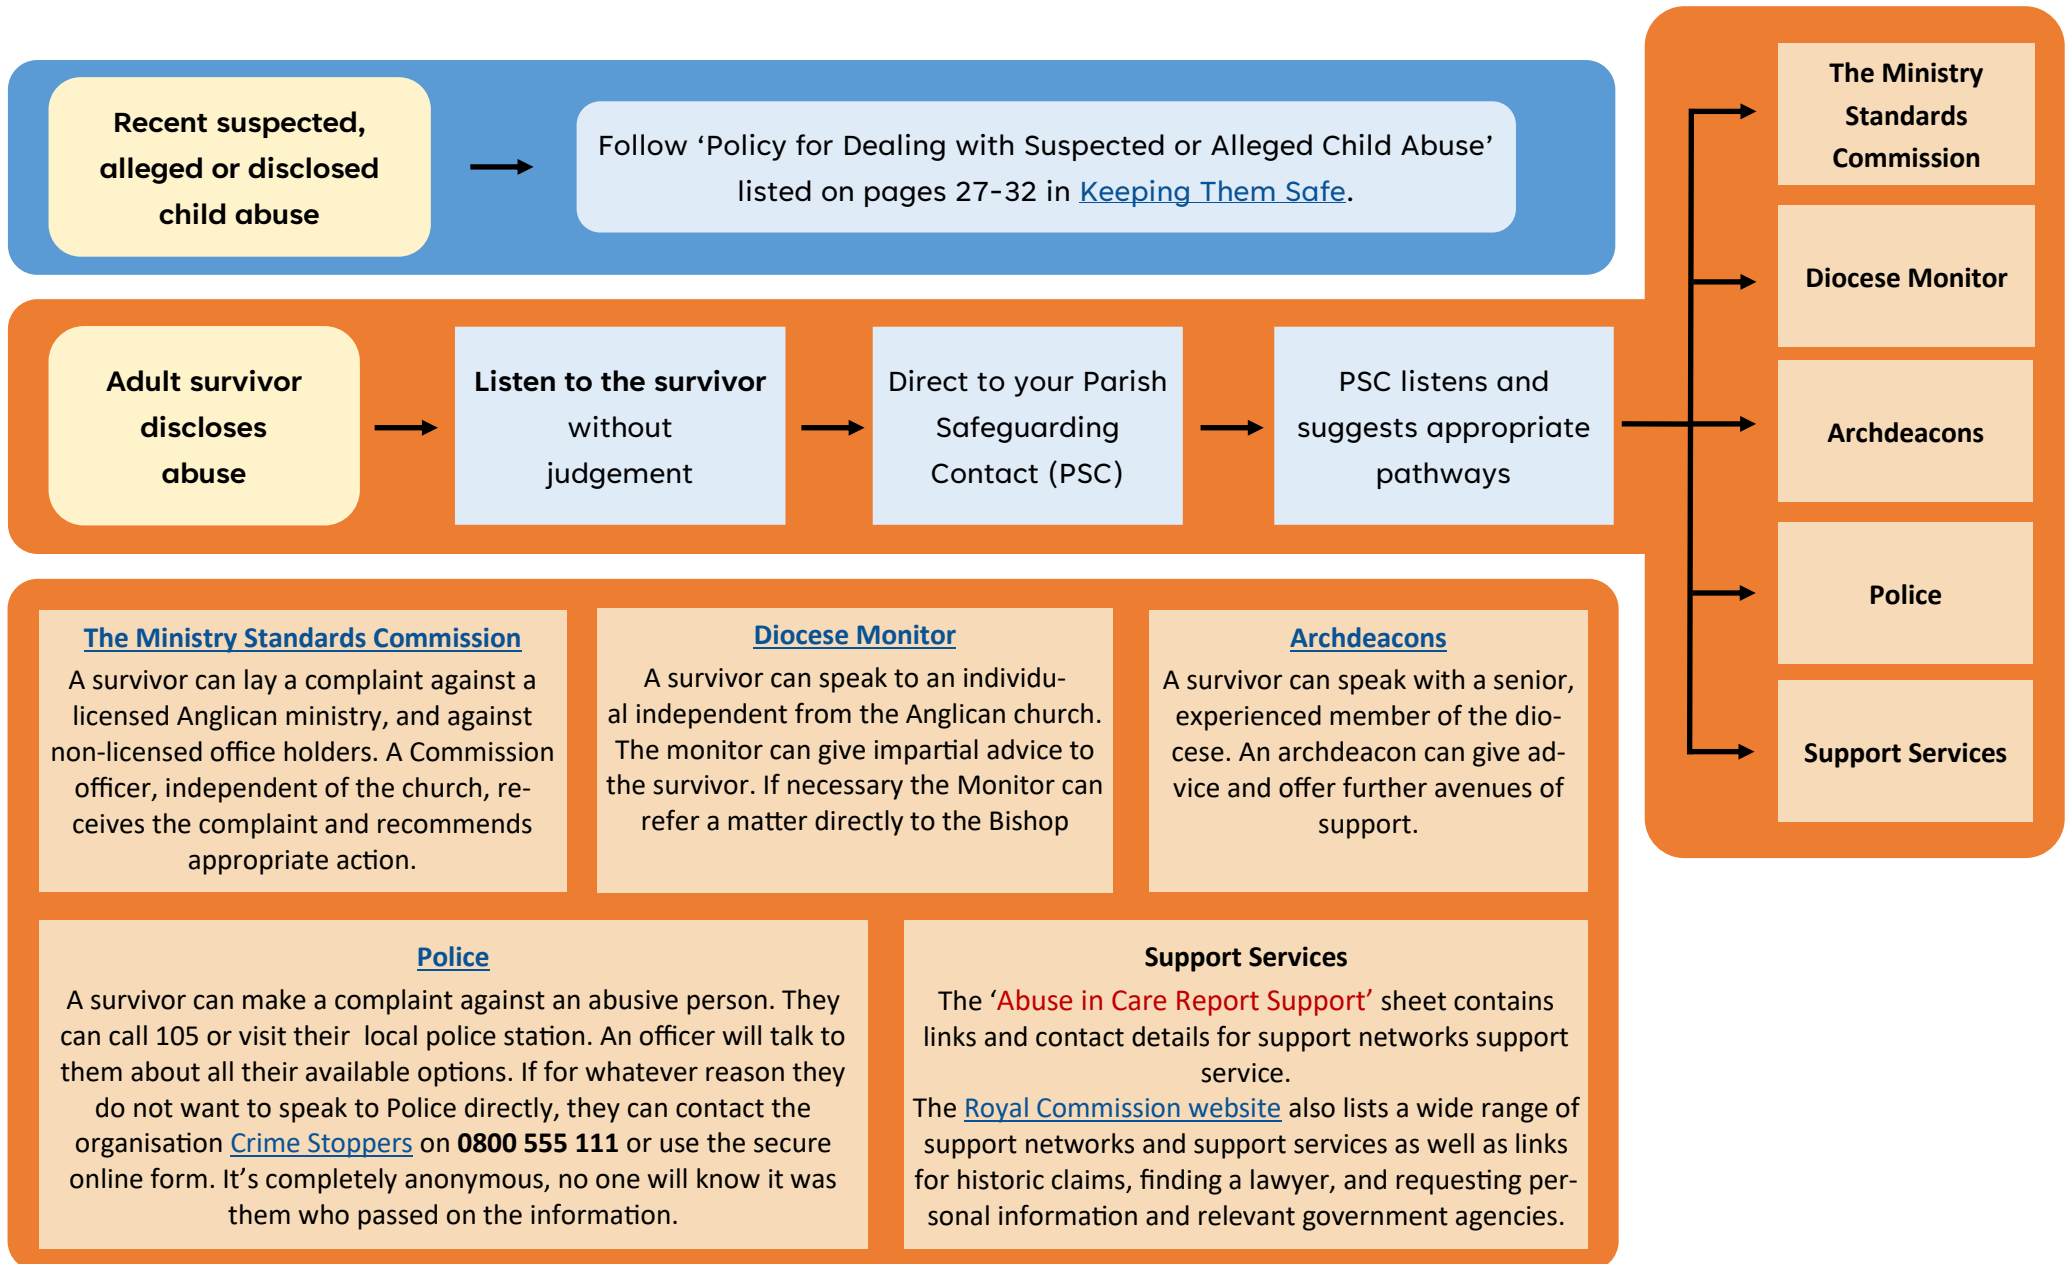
Recent suspected, alleged or disclosed child abuse

Follow ‘Policy for Dealing with Suspected or Alleged Child Abuse’ listed on pages 27-32 in Keeping Them Safe.

Adult survivor discloses abuse

Listen to the survivor without judgement

Direct to your Parish Safeguarding Contact (PSC)

PSC listens and suggests appropriate pathways

The Ministry Standards Commission

Diocese Monitor

Archdeacons

Police

Support Services

The Ministry Standards Commission
A survivor can lay a complaint against a licensed Anglican ministry, and against non-licensed office holders. A Commission officer, independent of the church, receives the complaint and recommends appropriate action.

Diocese Monitor
A survivor can speak to an individual independent from the Anglican church. The monitor can give impartial advice to the survivor. If necessary the Monitor can refer a matter directly to the Bishop

Archdeacons
A survivor can speak with a senior, experienced member of the diocese. An archdeacon can give advice and offer further avenues of support.

Police
A survivor can make a complaint against an abusive person. They can call 105 or visit their local police station. An officer will talk to them about all their available options. If for whatever reason they do not want to speak to Police directly, they can contact the organisation Crime Stoppers on 0800 555 111 or use the secure online form. It’s completely anonymous, no one will know it was them who passed on the information.

Support Services
The ‘Abuse in Care Report Support’ sheet contains links and contact details for support networks support service.
The Royal Commission website also lists a wide range of support networks and support services as well as links for historic claims, finding a lawyer, and requesting personal information and relevant government agencies.